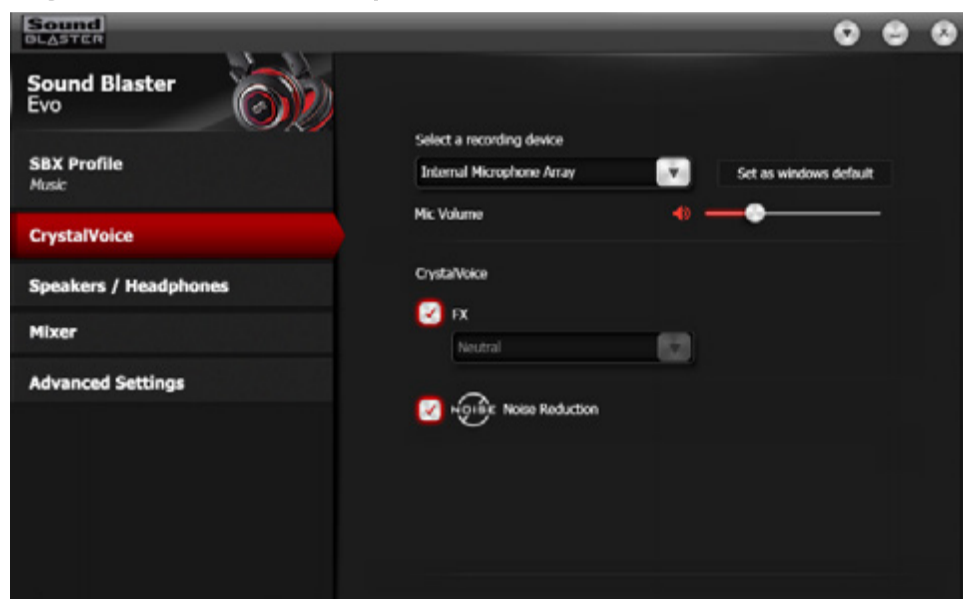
Sound BLASTER

Sound Blaster Evo

SBX Profile
Music

CrystalVoice

Speakers / Headphones

Mixer

Advanced Settings

Select a recording device

Internal Microphone Array

Set as windows default

Mic Volume

CrystalVoice

FX

Neutral

NOISE Noise Reduction